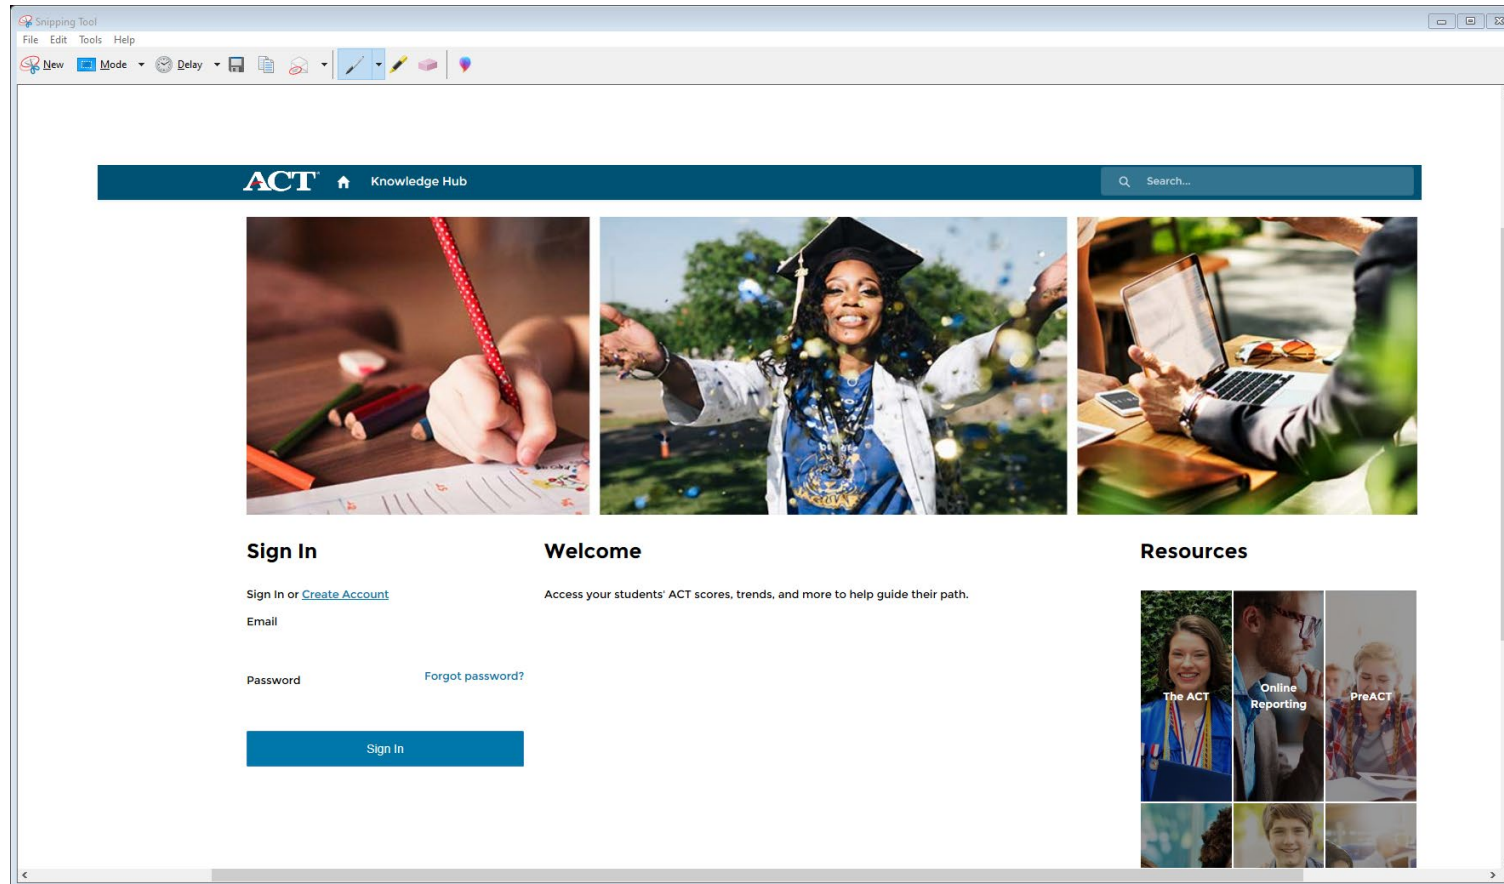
Snipping Tool
File Edit Tools Help
New Mode Delay

ACT Knowledge Hub
Search...

Sign In

Sign In or Create Account

Email

Password Forgot password?

Sign In

Welcome

Access your students' ACT scores, trends, and more to help guide their path.

Resources

The ACT
Online Reporting
PreACT